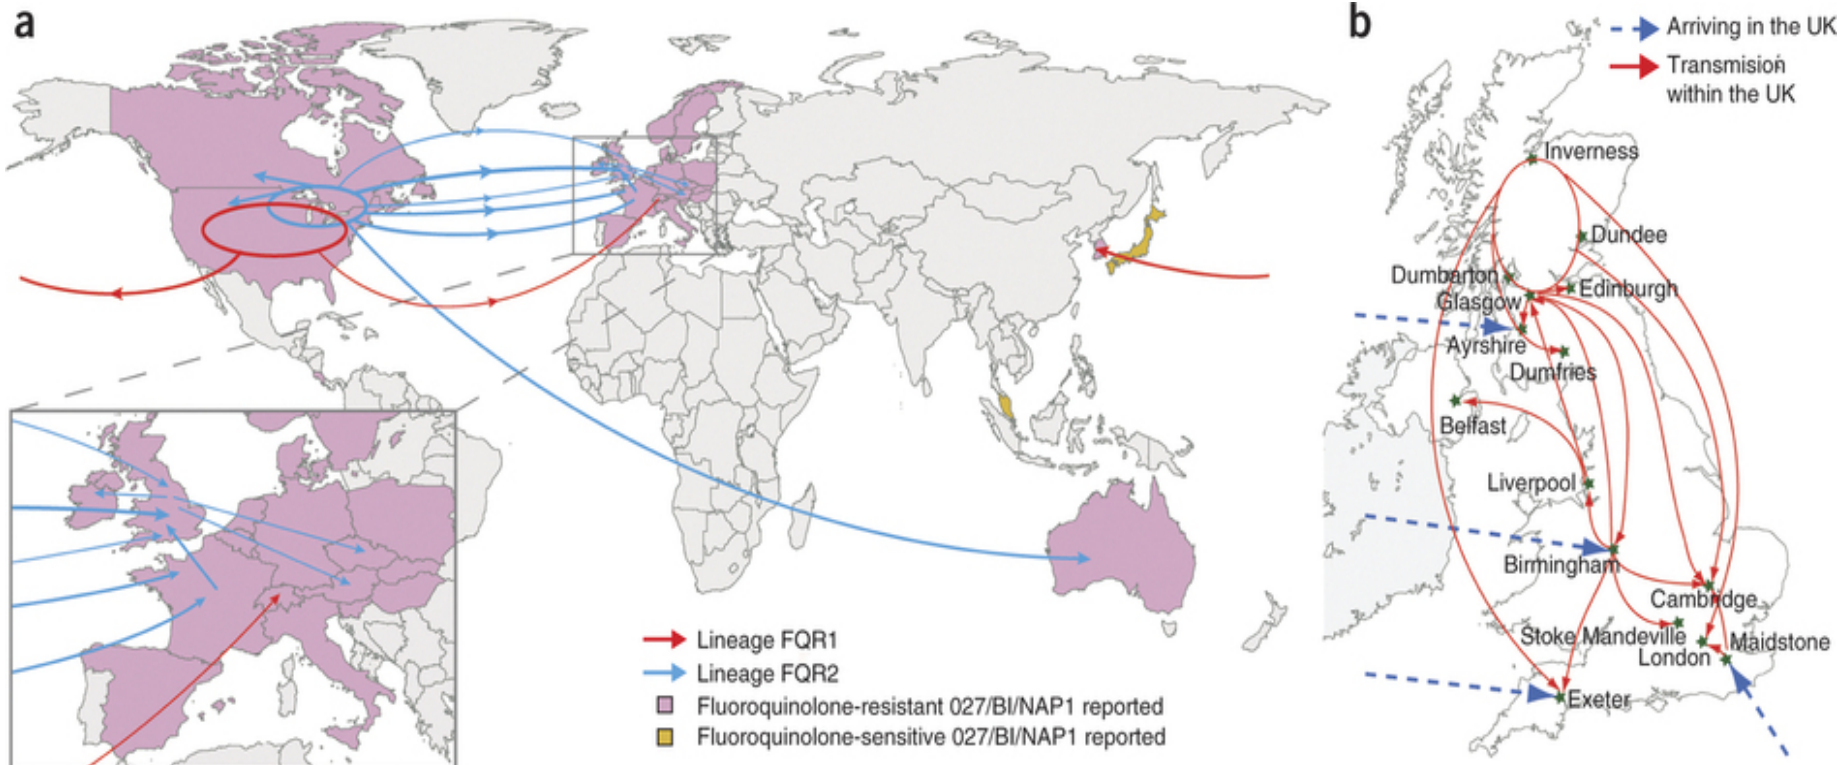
a

Lineage FQR1
Lineage FQR2
Fluoroquinolone-resistant 027/BI/NAP1 reported
Fluoroquinolone-sensitive 027/BI/NAP1 reported

b

Arriving in the UK
Transmision within the UK

Inverness
Dundee
Dumbarton
Edinburgh
Glasgow
Ayrshire
Dumfries
Belfast
Liverpool
Birmingham
Cambridge
Stoke Mandeville
Maidstone
London
Exeter